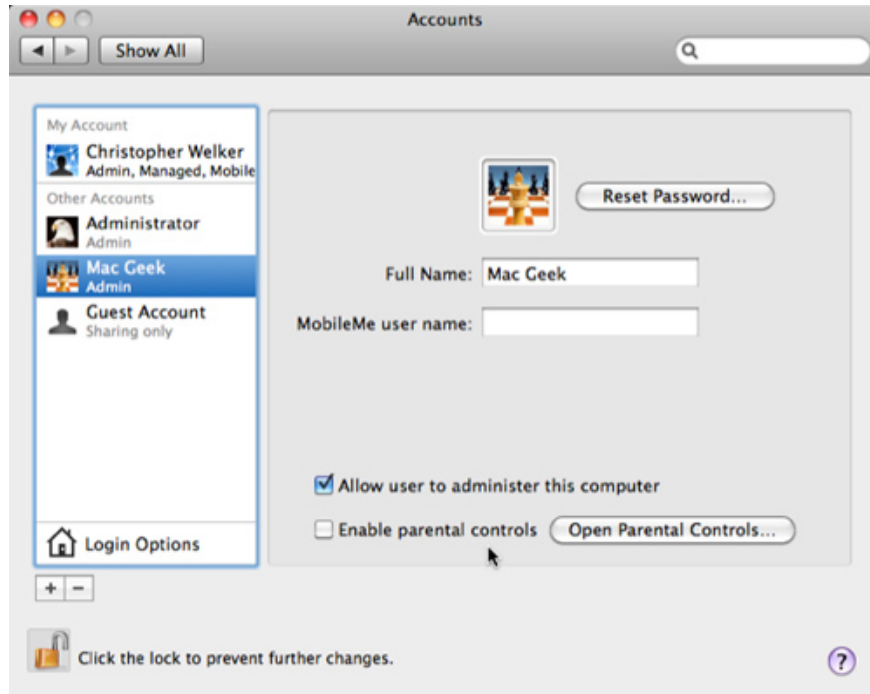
Accounts

Show All

My Account

Christopher Welker
Admin, Managed, Mobile

Other Accounts

Administrator
Admin

Mac Geek
Admin

Guest Account
Sharing only

Login Options

+ −

Reset Password...

Full Name: Mac Geek

MobileMe user name:

Allow user to administer this computer

Enable parental controls

Open Parental Controls...

Click the lock to prevent further changes.

?